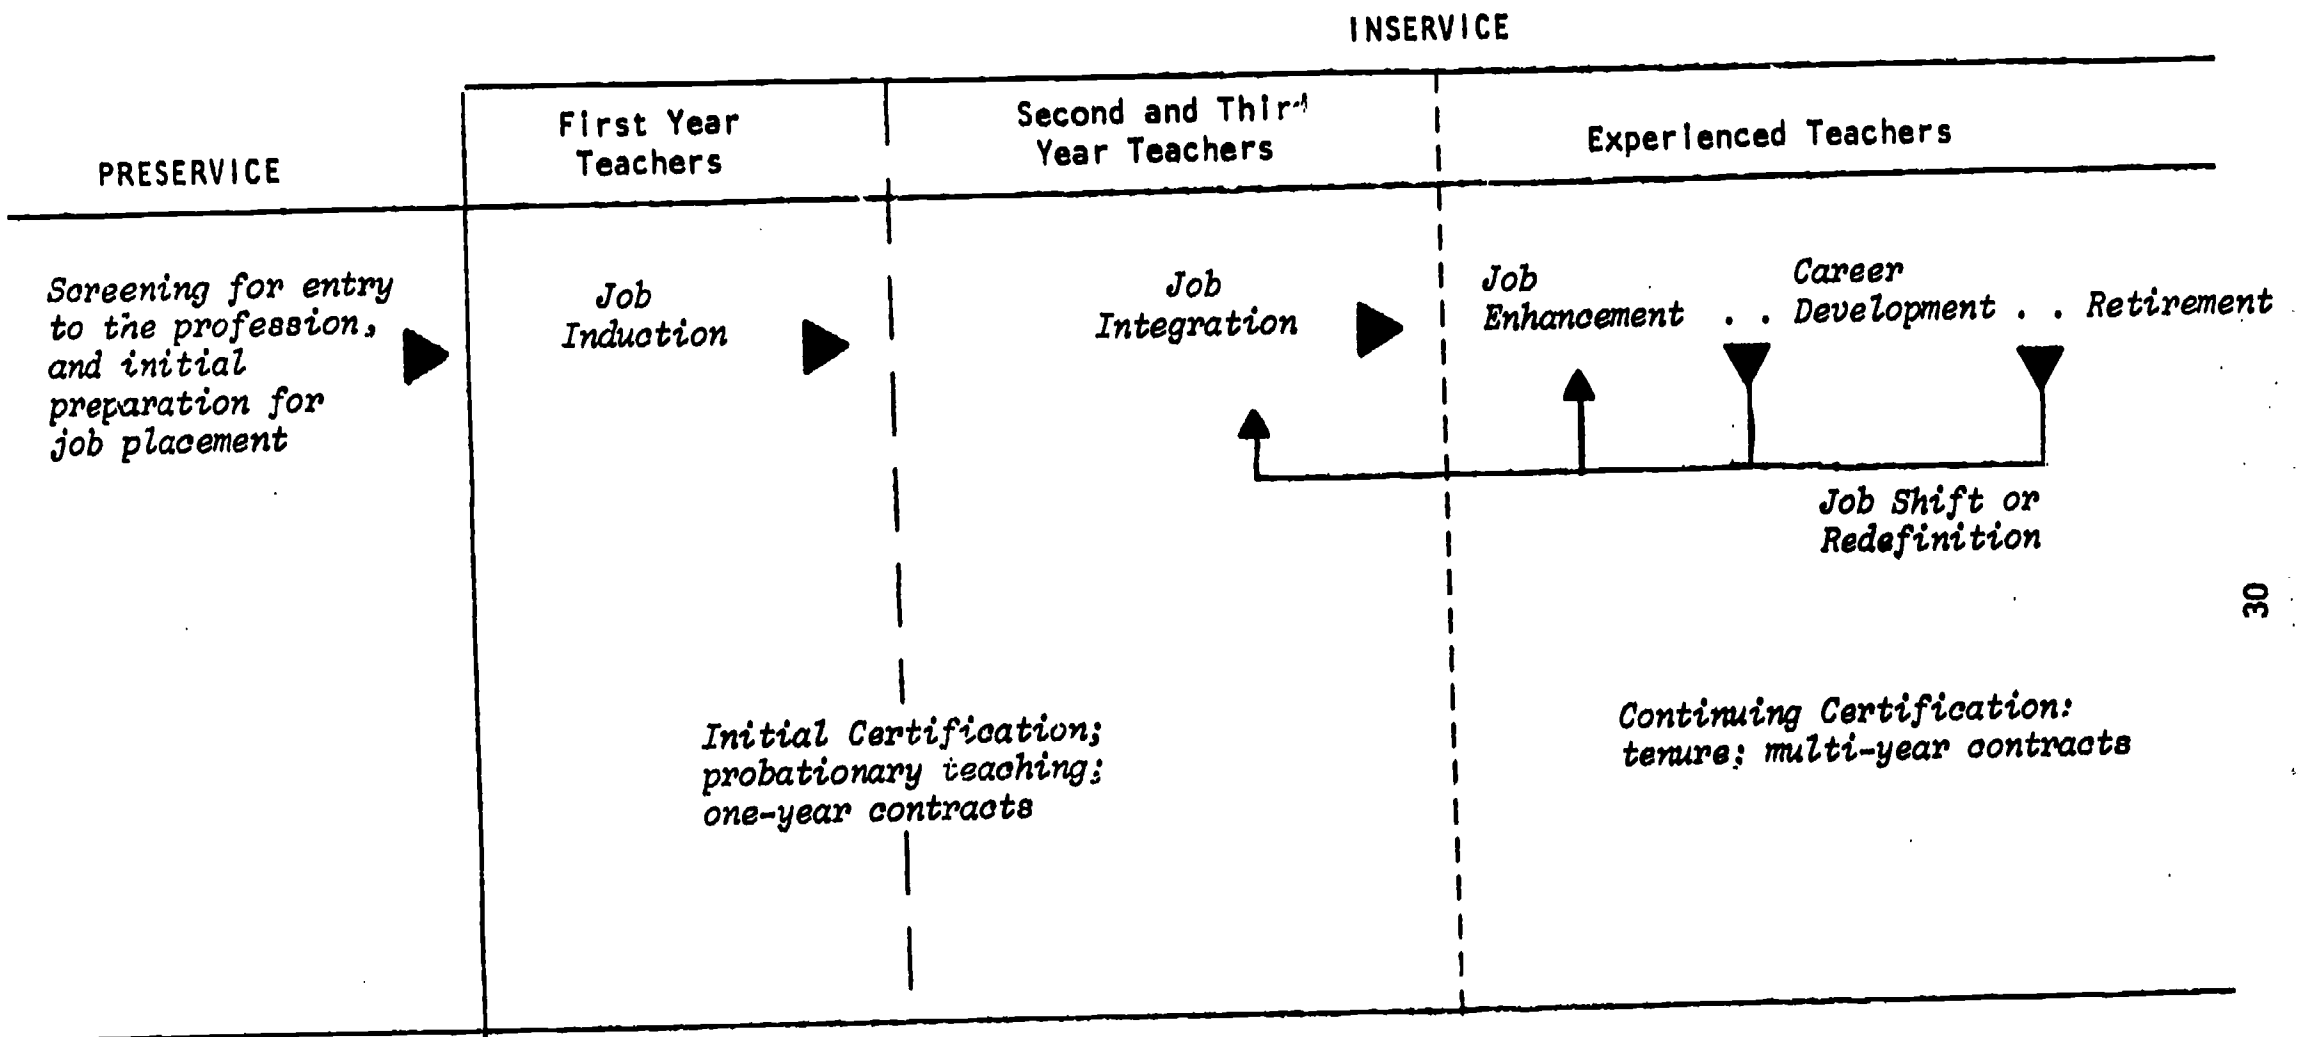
INSERVICE

PRESERVICE

First Year Teachers

Second and Thir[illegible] Year Teachers

Experienced Teachers

Soreening for entry to the profession, and initial preparation for job placement

Job Induction

Job Integration

Job Enhancement . . Career Development . . Retirement

Job Shift or Redefinition

Initial Certification; probationary teaching; one-year contracts

Continuing Certification: tenure; multi-year contracts

30